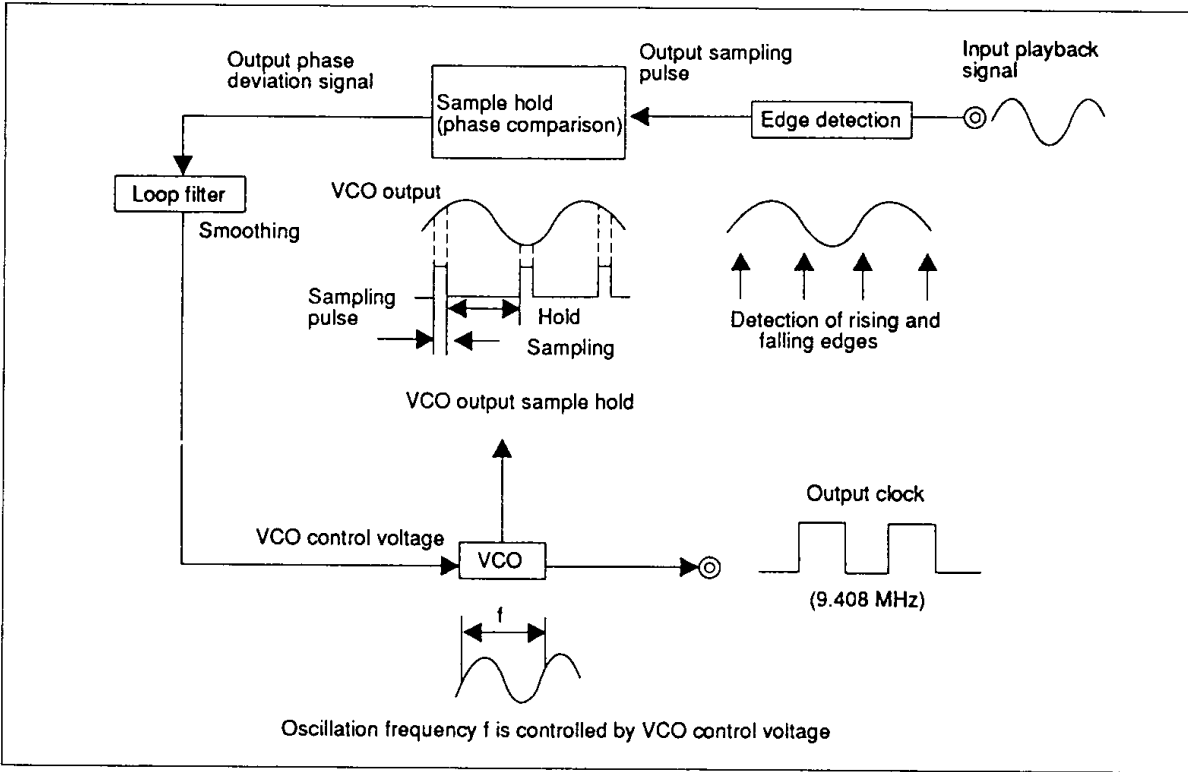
Output phase deviation signal

Output sampling pulse

Input playback signal

Sample hold (phase comparison)

Edge detection

Loop filter

Smoothing

VCO output

Sampling pulse

Hold

Sampling

Detection of rising and falling edges

VCO output sample hold

VCO control voltage

VCO

Output clock

(9.408 MHz)

f

Oscillation frequency f is controlled by VCO control voltage